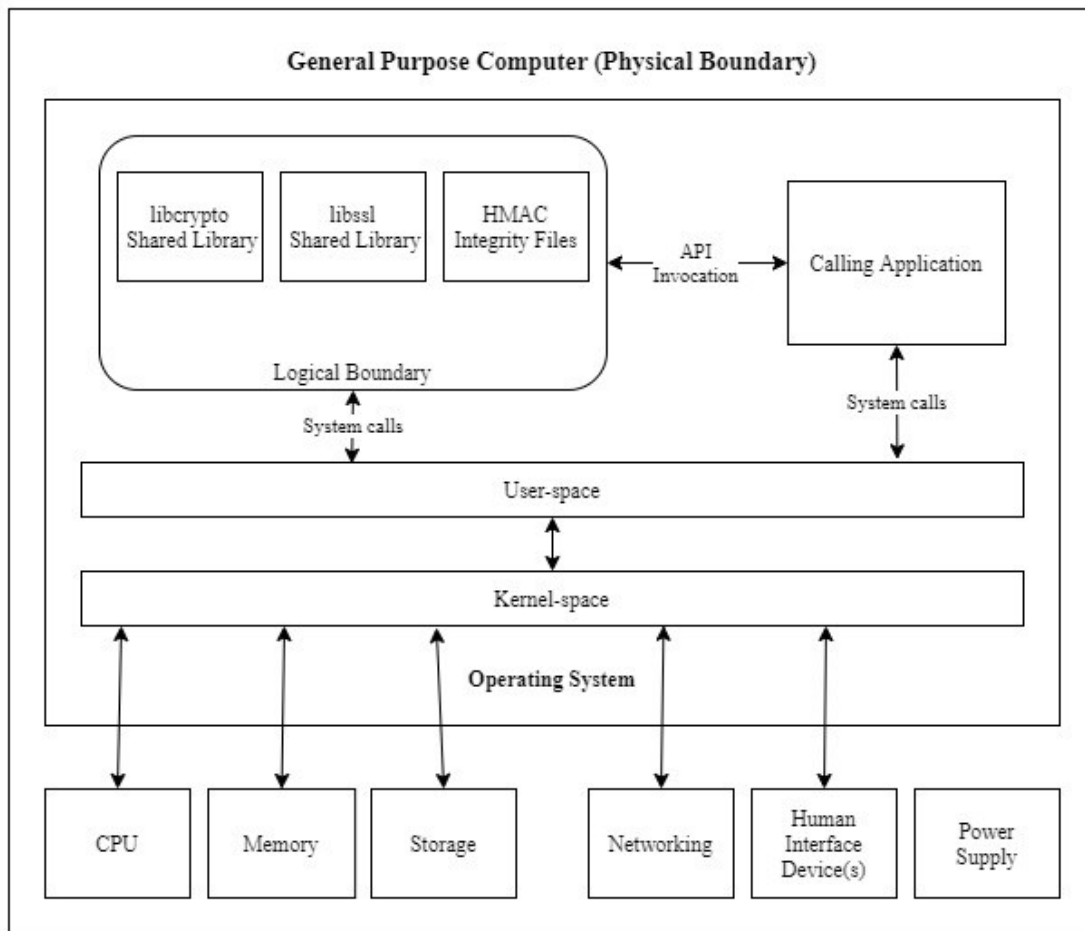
General Purpose Computer (Physical Boundary)

libcrypto Shared Library

libssl Shared Library

HMAC Integrity Files

API Invocation

Calling Application

Logical Boundary

System calls

System calls

User-space

Kernel-space

Operating System

CPU

Memory

Storage

Networking

Human Interface Device(s)

Power Supply